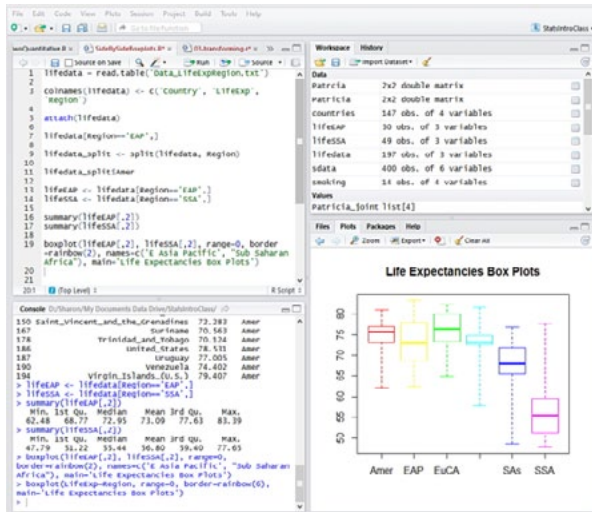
File Edit Code View Plots Session Project Build Tools Help

StatsIntroClass

Source on Save

Run

Source

1 lifedata = read.table('Data_LifeExpRegion.txt')
2
3 colnames(lifedata) <- c('Country', 'LifeExp', 'Region')
4
5 attach(lifedata)
6
7 lifedata[Region=='EAP',]
8
9 lifedata_split <- split(lifedata, Region)
10
11 lifedata_split$Amer
12
13 lifeEAP <- lifedata[Region=='EAP',]
14 lifeSSA <- lifedata[Region=='SSA',]
15
16 summary(lifeEAP[,2])
17 summary(lifeSSA[,2])
18
19 boxplot(lifeEAP[,2], lifeSSA[,2], range=0, border=rainbow(2), names=c('E Asia Pacific', 'Sub Saharan Africa'), main='Life Expectancies Box Plots')
20
21

(Top Level)

R Script

Workspace History

Import Dataset

Data

| Patricia | 2x2 double matrix |
|---|---|
| Patricia | 2x2 double matrix |
| countries | 147 obs. of 4 variables |
| lifeEAP | 30 obs. of 3 variables |
| lifeSSA | 49 obs. of 3 variables |
| lifedata | 197 obs. of 3 variables |
| sdata | 400 obs. of 6 variables |
| smoking | 14 obs. of 4 variables |

Values

Patricia_joint list[4]

Files Plots Packages Help

Zoom Export Clear All

Life Expectancies Box Plots

80
75
70
65
60
55
50

Amer EAP EuCA SAs SSA

Console D:/Sharon/My Documents Data Drive/StatsIntroClass

150 Saint_Vincent_and_the_Grenadines 72.383 Amer
167 Suriname 70.563 Amer
178 Trinidad_and_Tobago 70.124 Amer
186 United_States 78.531 Amer
187 Uruguay 77.005 Amer
190 Venezuela 74.402 Amer
194 Virgin_Islands_(U.S.) 79.407 Amer
> lifeEAP <- lifedata[Region=='EAP',]
> lifeSSA <- lifedata[Region=='SSA',]
> summary(lifeEAP[,2])
Min. 1st Qu. Median Mean 3rd Qu. Max.
62.48 68.77 72.95 73.09 77.63 83.39
> summary(lifeSSA[,2])
Min. 1st Qu. Median Mean 3rd Qu. Max.
47.79 51.22 55.44 56.80 59.40 77.65
> boxplot(lifeEAP[,2], lifeSSA[,2], range=0, border=rainbow(2), names=c('E Asia Pacific', 'Sub Saharan Africa'), main='Life Expectancies Box Plots')
> boxplot(LifeExp~Region, range=0, border=rainbow(6), main='Life Expectancies Box Plots')
>